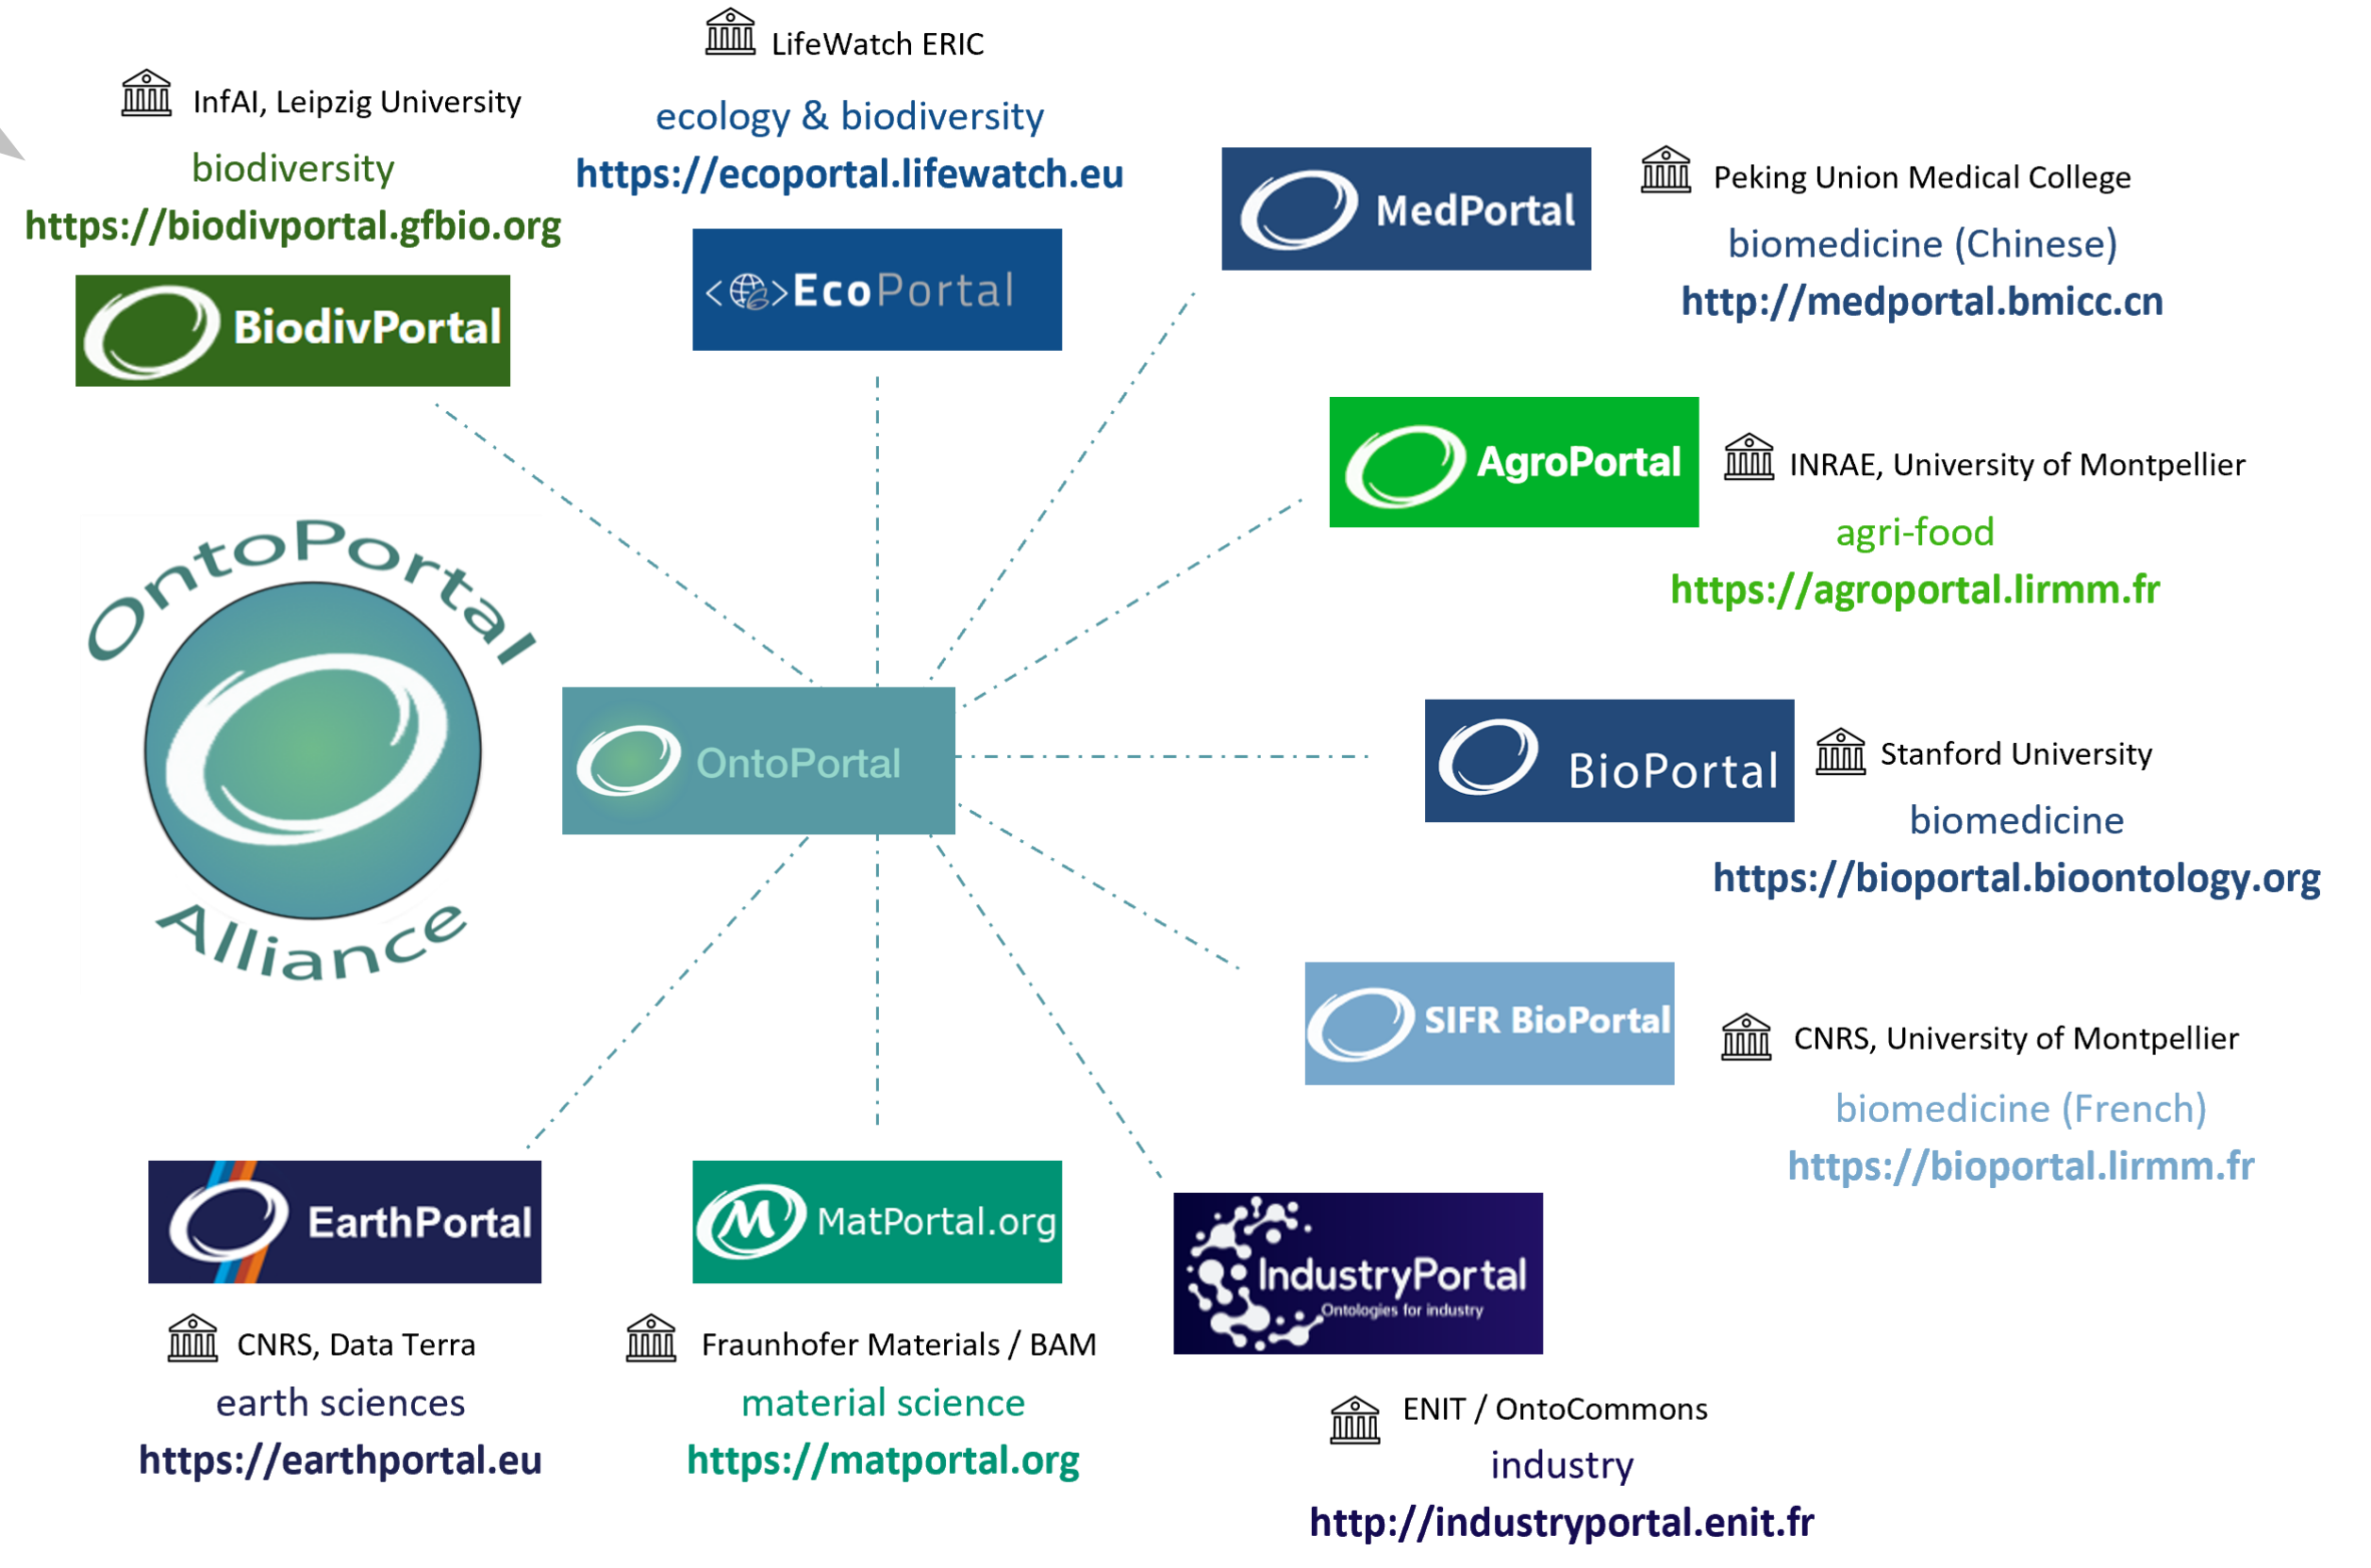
LifeWatch ERIC

ecology & biodiversity

https://ecoportal.lifewatch.eu

EcoPortal

InfAI, Leipzig University

biodiversity

https://biodivportal.gfbio.org

BiodivPortal

MedPortal

Peking Union Medical College

biomedicine (Chinese)

http://medportal.bmicc.cn

AgroPortal

INRAE, University of Montpellier

agri-food

https://agroportal.lirmm.fr

OntoPortal Alliance

OntoPortal

BioPortal

Stanford University

biomedicine

https://bioportal.bioontology.org

SIFR BioPortal

CNRS, University of Montpellier

biomedicine (French)

https://bioportal.lirmm.fr

EarthPortal

CNRS, Data Terra

earth sciences

https://earthportal.eu

MatPortal.org

Fraunhofer Materials / BAM

material science

https://matportal.org

IndustryPortal
Ontologies for industry

ENIT / OntoCommons

industry

http://industryportal.enit.fr